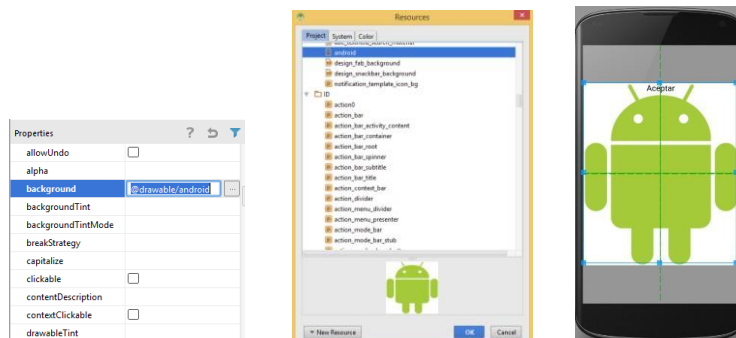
Properties

? ↩

allowUndo

alpha

background @drawable/android ...

backgroundTint

backgroundTintMode

breakStrategy

capitalize

clickable

contentDescription

contextClickable

drawableTint

Resources

Project System Color

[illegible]

android

design_fab_background

design_snackbar_background

notification_template_icon_bg

ID

action0

action_bar

action_bar_activity_content

action_bar_container

action_bar_root

action_bar_spinner

action_bar_subtitle

action_bar_title

action_context_bar

action_divider

action_menu_divider

action_menu_presenter

action_mode_bar

action_mode_bar_stub

New Resource

OK Cancel

Aceptar